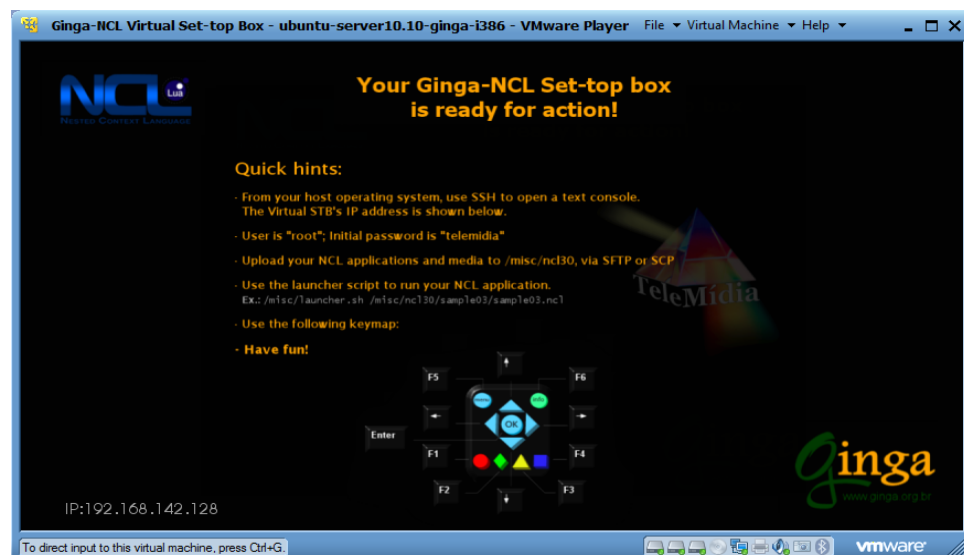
Ginga-NCL Virtual Set-top Box - ubuntu-server10.10-ginga-i386 - VMware Player File ▾ Virtual Machine ▾ Help ▾

NCL Lua
Nested Context Language

Your Ginga-NCL Set-top box
is ready for action!

Quick hints:

· From your host operating system, use SSH to open a text console. The Virtual STB's IP address is shown below.

· User is "root"; Initial password is "telemidia"

· Upload your NCL applications and media to /misc/ncl30, via SFTP or SCP

· Use the launcher script to run your NCL application.
Ex.: /misc/launcher.sh /misc/ncl30/sample03/sample03.ncl

· Use the following keymap:

· Have fun!

TeleMídia

F5
F6
menu
info
OK
Enter
F1
F4
F2
F3

ginga
www.ginga.org.br

IP:192.168.142.128

To direct input to this virtual machine, press Ctrl+G.

vmware